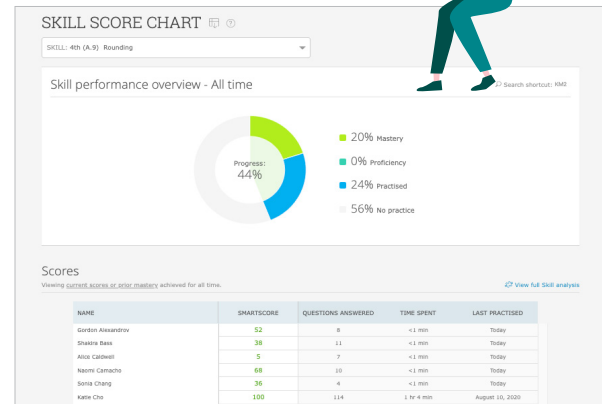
SKILL SCORE CHART

SKILL: 4th (A.9) Rounding

Skill performance overview - All time

Search shortcut: KM3

Progress:
44%

20% Mastery

0% Proficiency

24% Practised

56% No practice

Scores

Viewing current scores or prior mastery achieved for all time.

View full Skill analysis

| NAME | SMARTSCORE | QUESTIONS ANSWERED | TIME SPENT | LAST PRACTISED |
|---|---|---|---|---|
| Gordon Alexandrov | 52 | 8 | <1 min | Today |
| Shakira Bass | 38 | 11 | <1 min | Today |
| Alice Caldwell | 5 | 7 | <1 min | Today |
| Naomi Camacho | 68 | 10 | <1 min | Today |
| Sonia Chang | 36 | 6 | <1 min | Today |
| Katie Chu | 100 | 114 | 1 hr 4 min | August 10, 2020 |